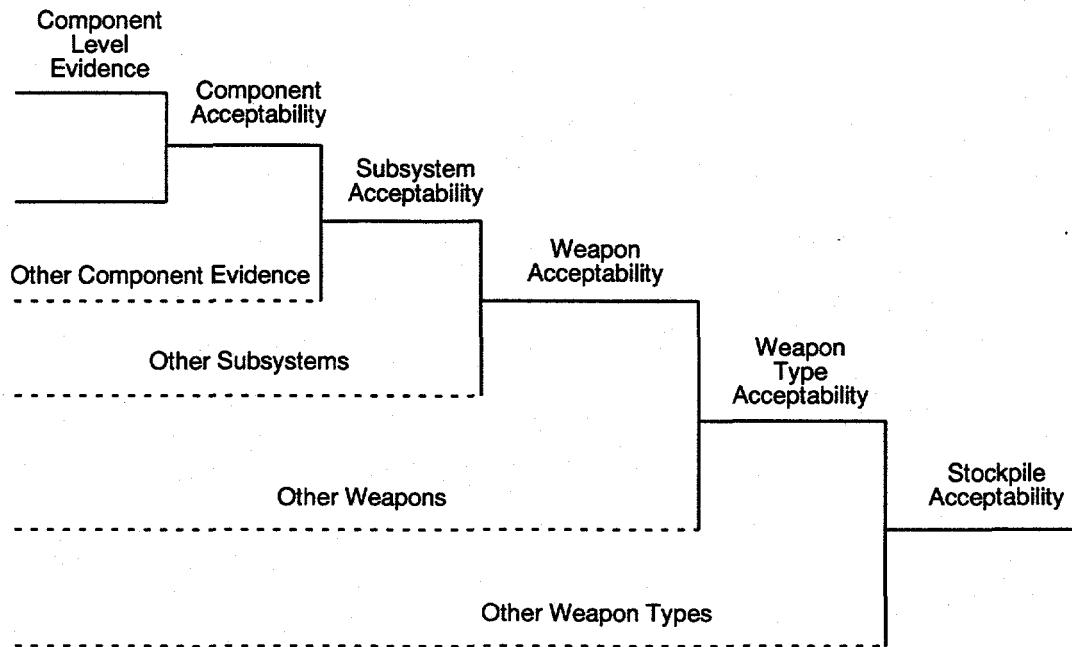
Component Level Evidence

Component Acceptability

Subsystem Acceptability

Other Component Evidence

Weapon Acceptability

Other Subsystems

Weapon Type Acceptability

Other Weapons

Stockpile Acceptability

Other Weapon Types